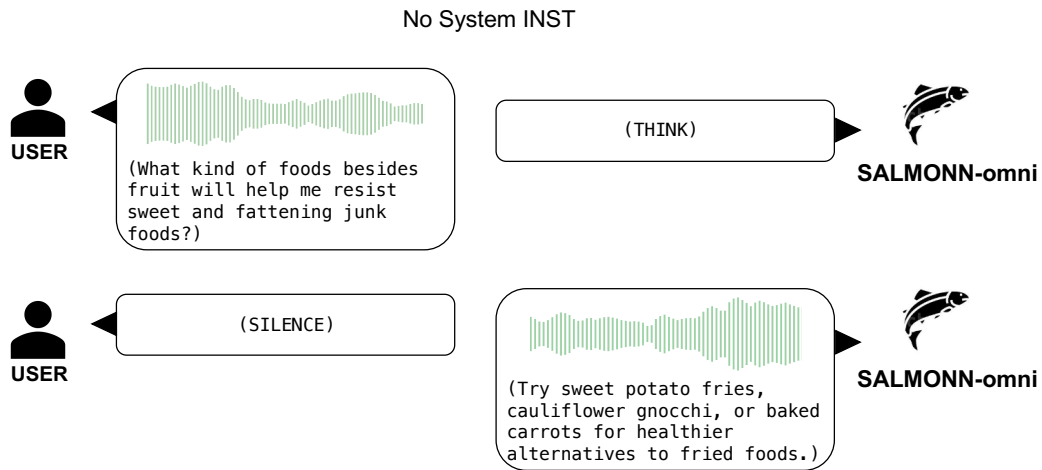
No System INST

USER

(What kind of foods besides fruit will help me resist sweet and fattening junk foods?)

(THINK)

SALMONN-omni

USER

(SILENCE)

(Try sweet potato fries, cauliflower gnocchi, or baked carrots for healthier alternatives to fried foods.)

SALMONN-omni